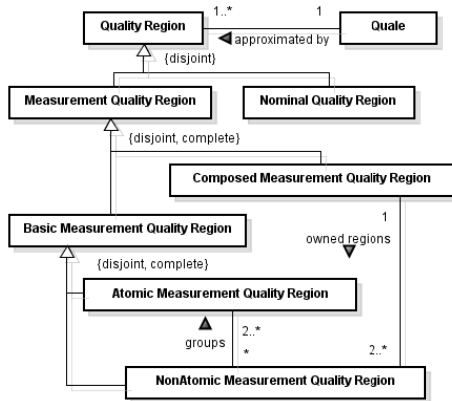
Quality Region
1..*
1
Quale
approximated by
{disjoint}
Measurement Quality Region
Nominal Quality Region
{disjoint, complete}
Composed Measurement Quality Region
Basic Measurement Quality Region
1
owned regions
{disjoint, complete}
Atomic Measurement Quality Region
groups
2..*
*
2..*
NonAtomic Measurement Quality Region